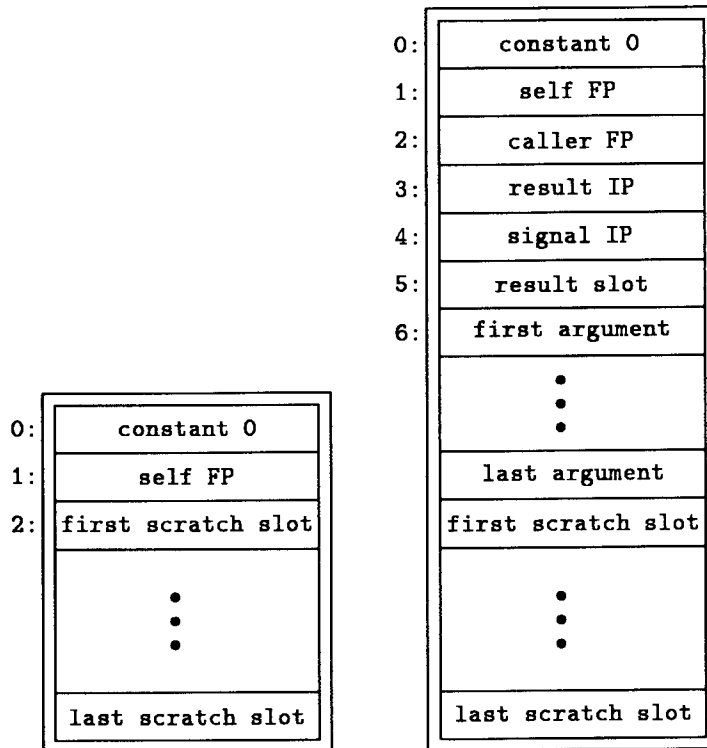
0: constant 0
1: self FP
2: caller FP
3: result IP
4: signal IP
5: result slot
6: first argument

last argument
first scratch slot

last scratch slot

0: constant 0
1: self FP
2: first scratch slot

last scratch slot